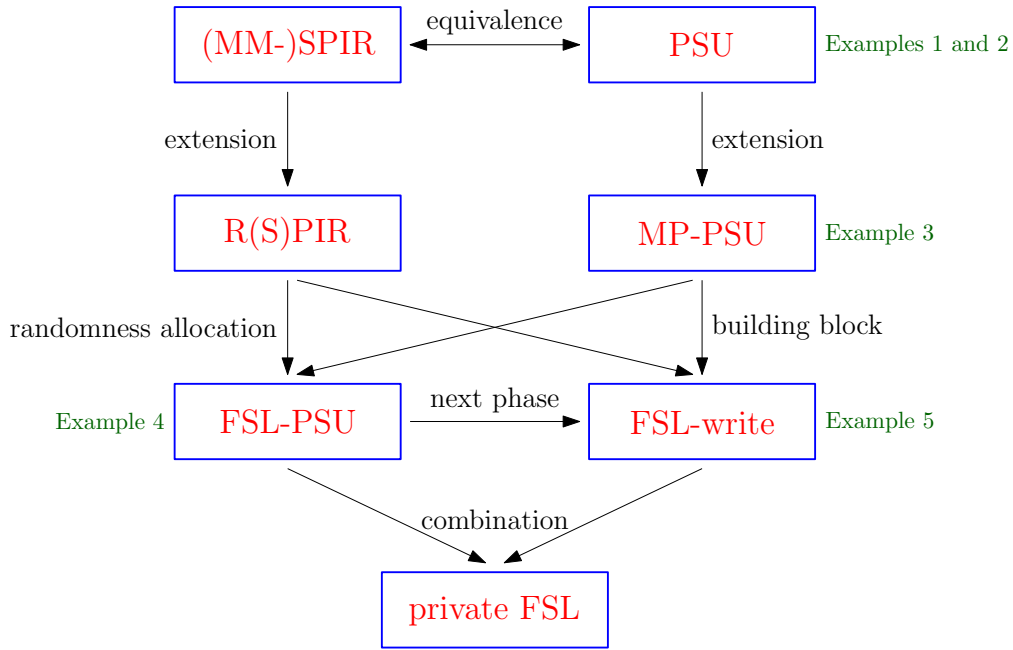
(MM-)SPIR
equivalence
PSU
Examples 1 and 2

extension
extension

R(S)PIR
MP-PSU
Example 3

randomness allocation
building block

Example 4
FSL-PSU
next phase
FSL-write
Example 5

combination

private FSL